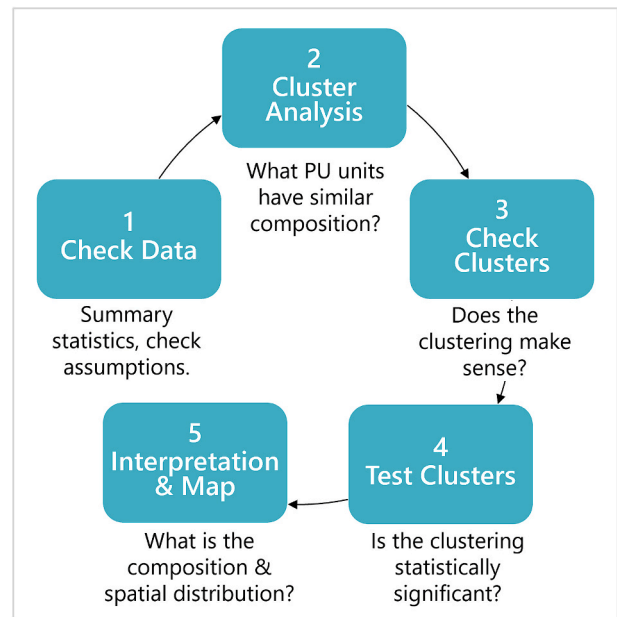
2
Cluster Analysis

What PU units have similar composition?

3
Check Clusters

Does the clustering make sense?

4
Test Clusters

Is the clustering statistically significant?

5
Interpretation & Map

What is the composition & spatial distribution?

1
Check Data

Summary statistics, check assumptions.